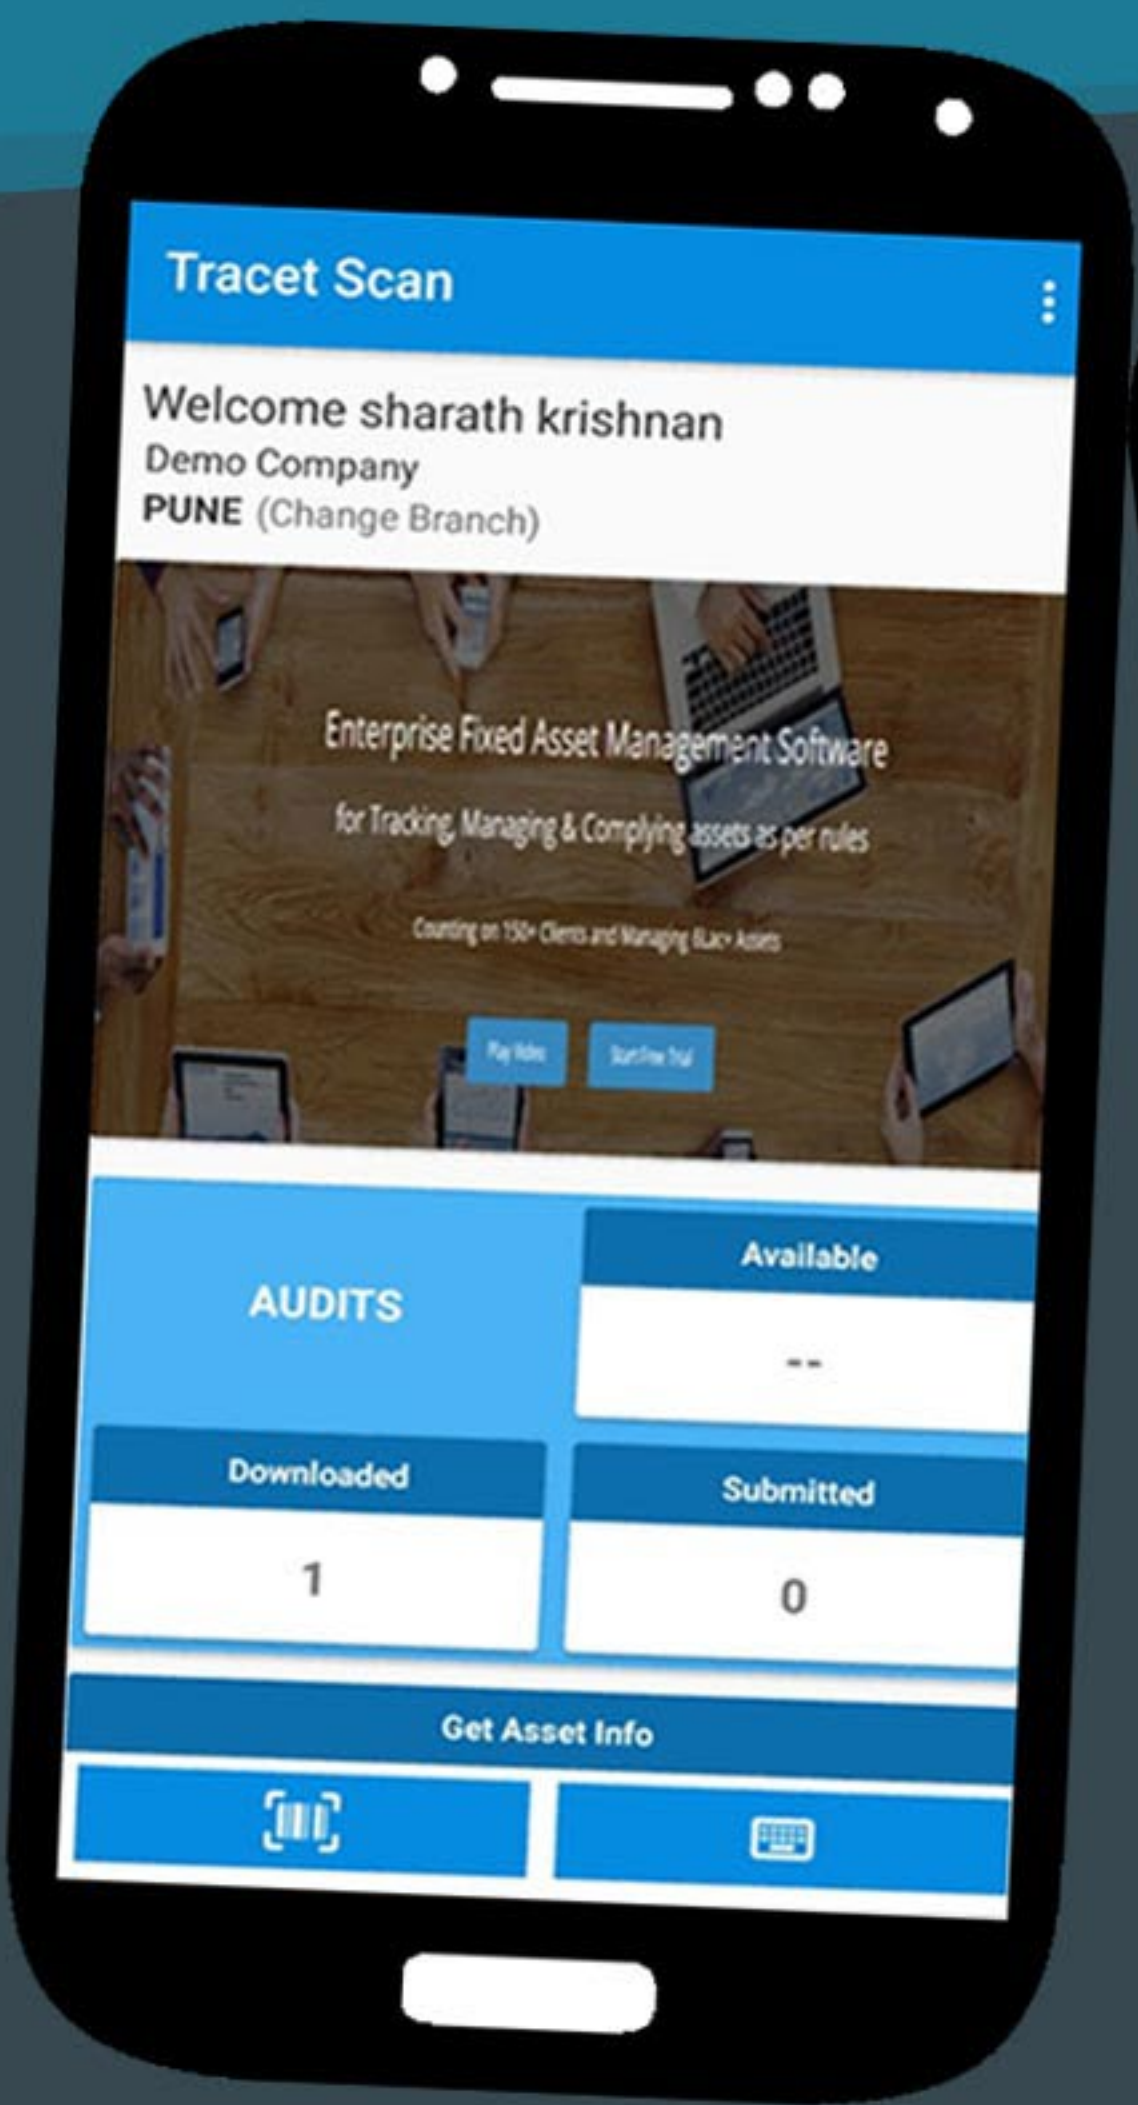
Tracet Scan

Welcome sharath krishnan
Demo Company
PUNE (Change Branch)

Enterprise Fixed Asset Management Software
for Tracking, Managing & Complying assets as per rules
Counting on 150+ Clients and Managing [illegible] Assets

Play Video
Start Free Trial

AUDITS
Available
--
Downloaded
1
Submitted
0

Get Asset Info